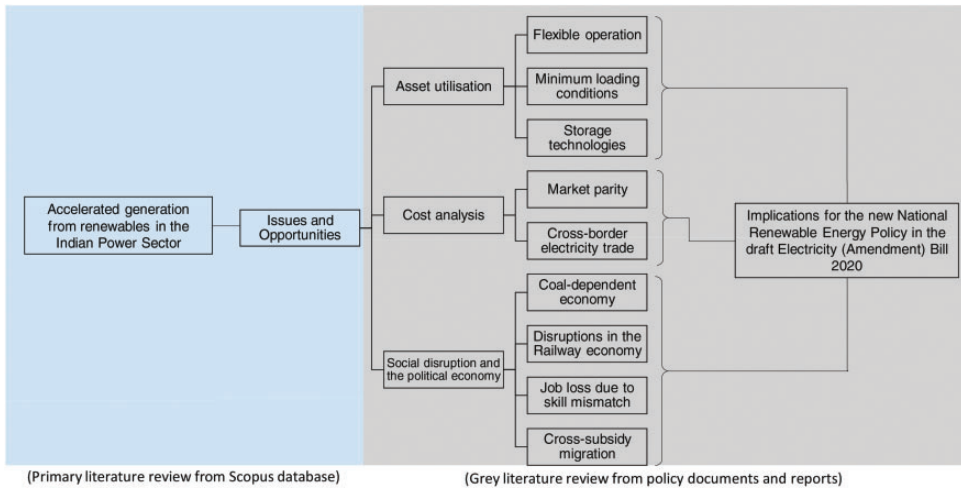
Accelerated generation from renewables in the Indian Power Sector

Issues and Opportunities

Asset utilisation

Flexible operation

Minimum loading conditions

Storage technologies

Cost analysis

Market parity

Cross-border electricity trade

Social disruption and the political economy

Coal-dependent economy

Disruptions in the Railway economy

Job loss due to skill mismatch

Cross-subsidy migration

Implications for the new National Renewable Energy Policy in the draft Electricity (Amendment) Bill 2020

(Primary literature review from Scopus database)

(Grey literature review from policy documents and reports)